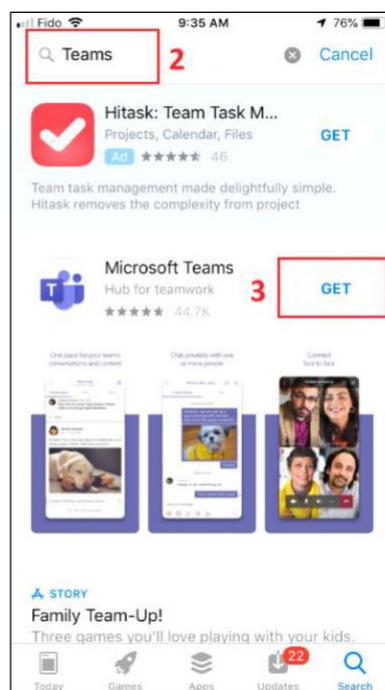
Fido 9:35 AM 76%

Teams 2 Cancel

Hitask: Team Task M...
Projects, Calendar, Files
Ad ★★★★★ 46
GET

Team task management made delightfully simple. Hitask removes the complexity from project

Microsoft Teams
Hub for teamwork
★★★★★ 44.7K
3 GET

One place for your teams conversations and content

Chat privately with one or more people

Connect face to face

STORY
Family Team-Up!
Three games you'll love playing with your kids.

Today Games Apps 22 Updates Search